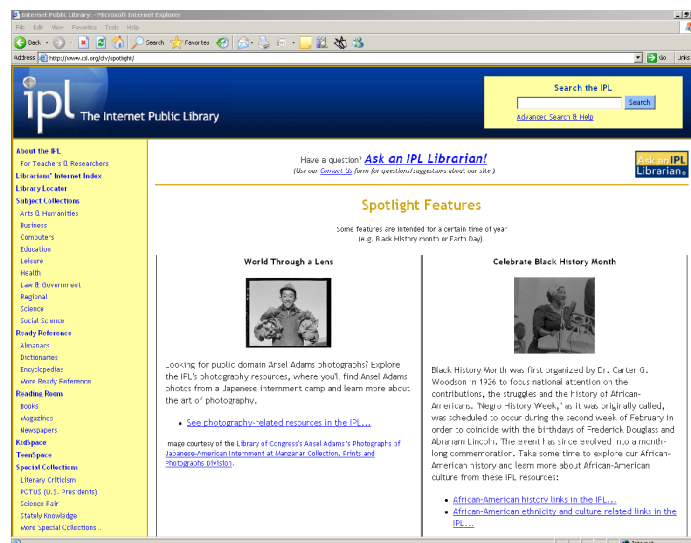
Internet Public Library - Microsoft Internet Explorer

File Edit View Favorites Tools Help

Back Search Favorites

Address http://www.ipl.org/div/spotlight/ Go Links

ipl The Internet Public Library

Search the IPL

Search

Advanced Search & Help

About the IPL
For Teachers & Researchers
Librarians' Internet Index
Library Locator
Subject Collections
Arts & Humanities
Business
Computers
Education
Leisure
Health
Law & Government
Regional
Science
Social Science
Ready Reference
Almanacs
Dictionaries
Encyclopedias
More Ready Reference
Reading Room
Books
Magazines
Newspapers
KidSpace
TeenSpace
Special Collections
Literary Criticism
POTUS (U.S. Presidents)
Science Fair
Stately Knowledge
More Special Collections...

Have a question? Ask an IPL Librarian!
(Use our Contact Us form for questions/suggestions about our site.)

Ask an IPL Librarian

Spotlight Features

Some features are intended for a certain time of year
(e.g. Black History month or Earth Day)

World Through a Lens

Looking for public domain Ansel Adams photographs? Explore the IPL's photography resources, where you'll find Ansel Adams photos from a Japanese internment camp and learn more about the art of photography.

• See photography-related resources in the IPL...

Image courtesy of the Library of Congress's Ansel Adams's Photographs of Japanese-American Internment at Manzanar Collection, Prints and Photographs Division.

Celebrate Black History Month

Black History Month was first organized by Dr. Carter G. Woodson in 1926 to focus national attention on the contributions, the struggles and the history of African-Americans. "Negro History Week," as it was originally called, was scheduled to occur during the second week of February in order to coincide with the birthdays of Frederick Douglass and Abraham Lincoln. The event has since evolved into a month-long commemoration. Take some time to explore our African-American history and learn more about African-American culture from these IPL resources:

• African-American history links in the IPL...
• African-American ethnicity and culture related links in the IPL...